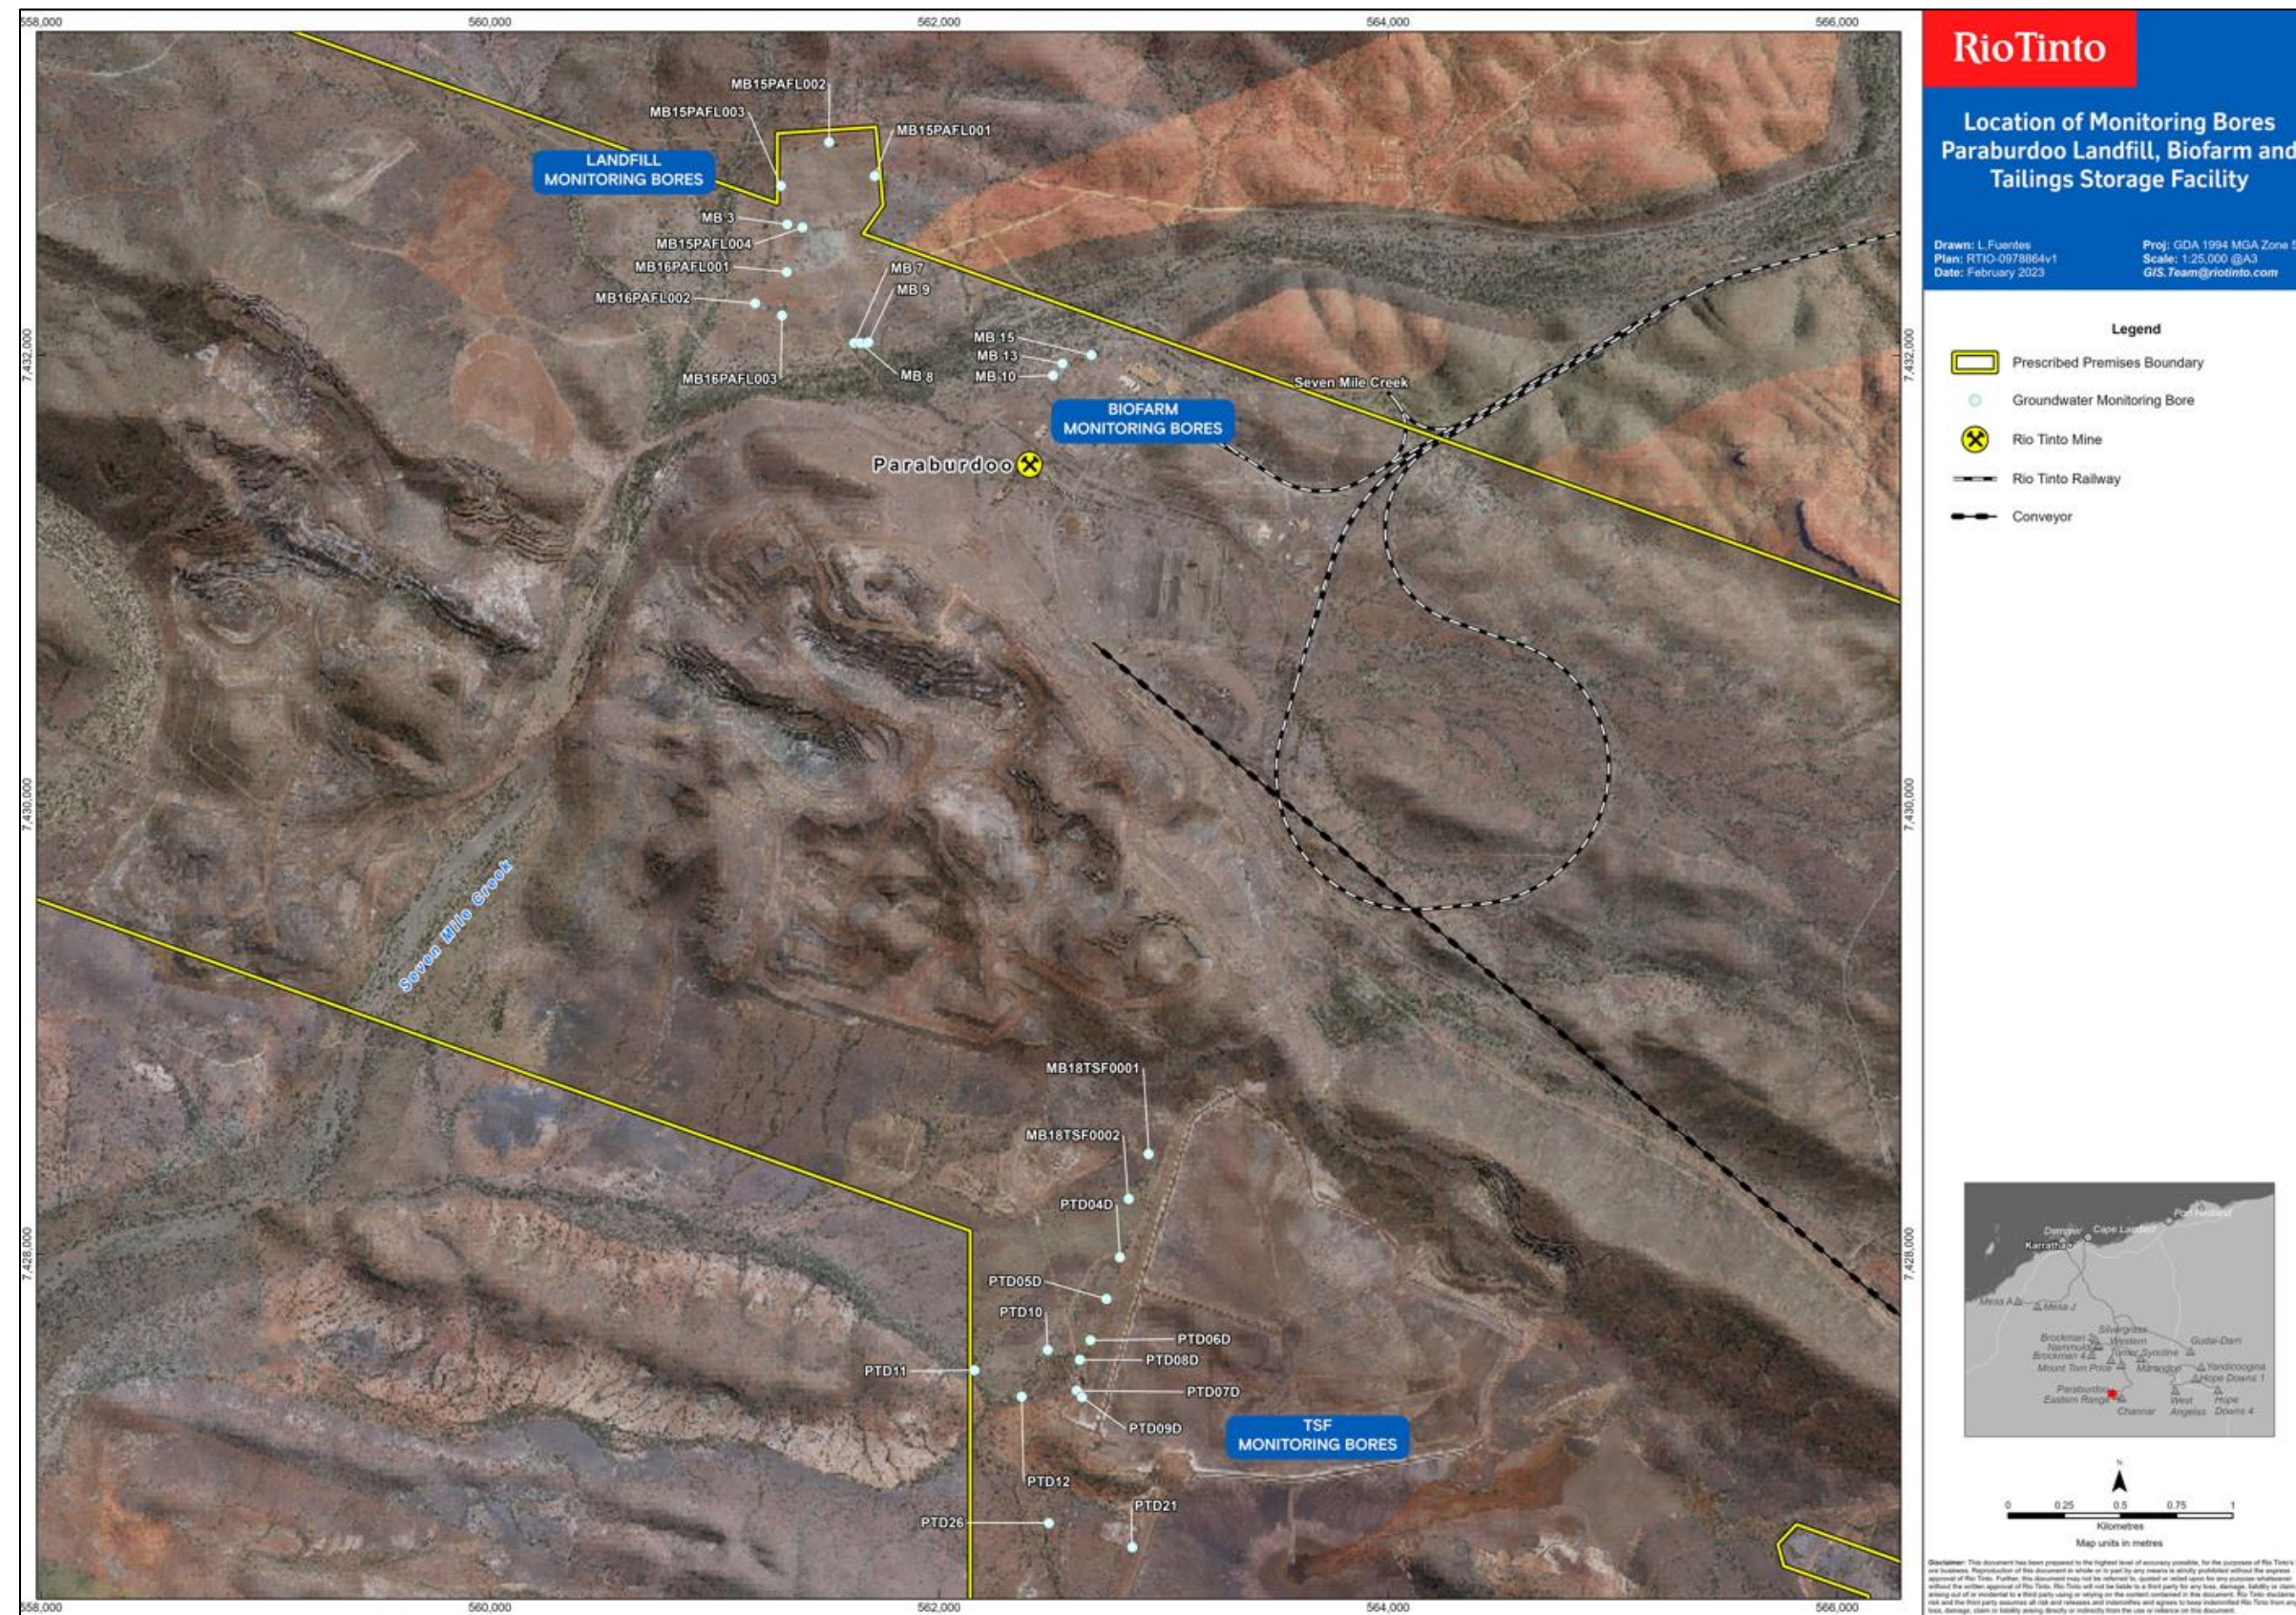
558,000 560,000 562,000 564,000 566,000

RioTinto

Location of Monitoring Bores Paraburdoo Landfill, Biofarm and Tailings Storage Facility

Drawn: L.Fuentes
Plan: RTIO-0978864v1
Date: February 2023

Proj: GDA 1994 MGA Zone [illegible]
Scale: 1:25,000 @A3
GIS.Team@riotinto.com

Legend
Prescribed Premises Boundary
Groundwater Monitoring Bore
Rio Tinto Mine
Rio Tinto Railway
Conveyor

MB15PAFL002
MB15PAFL003
MB15PAFL001
LANDFILL MONITORING BORES
MB 3
MB15PAFL004
MB16PAFL001
MB 7
MB 9
MB16PAFL002
MB 15
MB 13
MB 10
MB16PAFL003
MB 8
Seven Mile Creek
BIOFARM MONITORING BORES
Paraburdoo
Seven Mile Creek
MB18TSF0001
MB18TSF0002
PTD04D
PTD05D
PTD10
PTD06D
PTD08D
PTD11
PTD07D
PTD09D
TSF MONITORING BORES
PTD12
PTD21
PTD26

7,432,000
7,430,000
7,428,000

Dampier Cape Lambert Port Hedland
Karratha
Mesa A Mesa J
Silvergrass
Brockman Nammuldi Western Turner Syncline Gudai-Darri
Brockman 4
Mount Tom Price Marandoo Yandicoogina
Hope Downs 1
Paraburdoo Eastern Range West Hope
Channar Angelas Downs 4

N
0 0.25 0.5 0.75 1
Kilometres
Map units in metres

Disclaimer: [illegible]

558,000 560,000 562,000 564,000 566,000